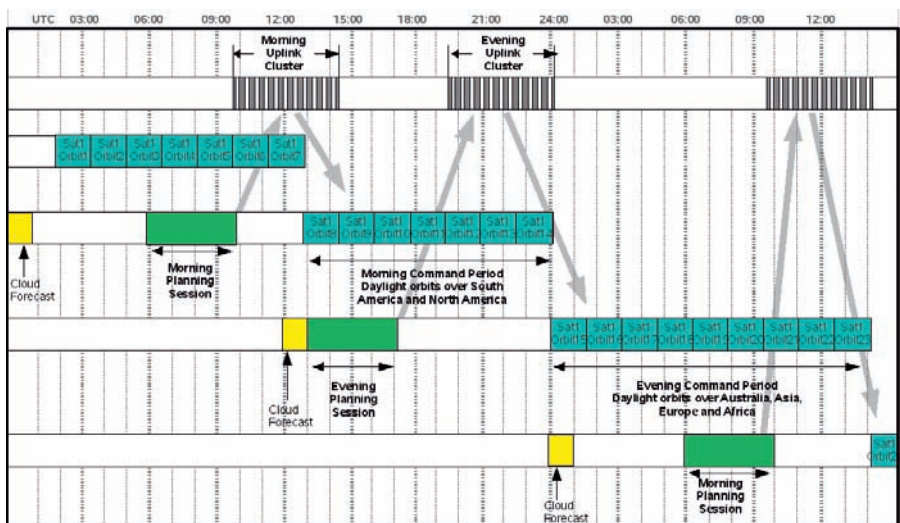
UTC 03:00 06:00 09:00 12:00 15:00 18:00 21:00 24:00 03:00 06:00 09:00 12:00

Morning Uplink Cluster

Evening Uplink Cluster

Sat1 Orbit1 Sat1 Orbit2 Sat1 Orbit3 Sat1 Orbit4 Sat1 Orbit5 Sat1 Orbit6 Sat1 Orbit7

Sat1 Orbit8 Sat1 Orbit9 Sat1 Orbit10 Sat1 Orbit11 Sat1 Orbit12 Sat1 Orbit13 Sat1 Orbit14

Cloud Forecast

Morning Planning Session

Morning Command Period Daylight orbits over South America and North America

Sat1 Orbit15 Sat1 Orbit16 Sat1 Orbit17 Sat1 Orbit18 Sat1 Orbit19 Sat1 Orbit20 Sat1 Orbit21 Sat1 Orbit22 Sat1 Orbit23

Evening Planning Session

Cloud Forecast

Evening Command Period Daylight orbits over Australia, Asia, Europe and Africa

Sat1 Orbit2

Cloud Forecast

Morning Planning Session